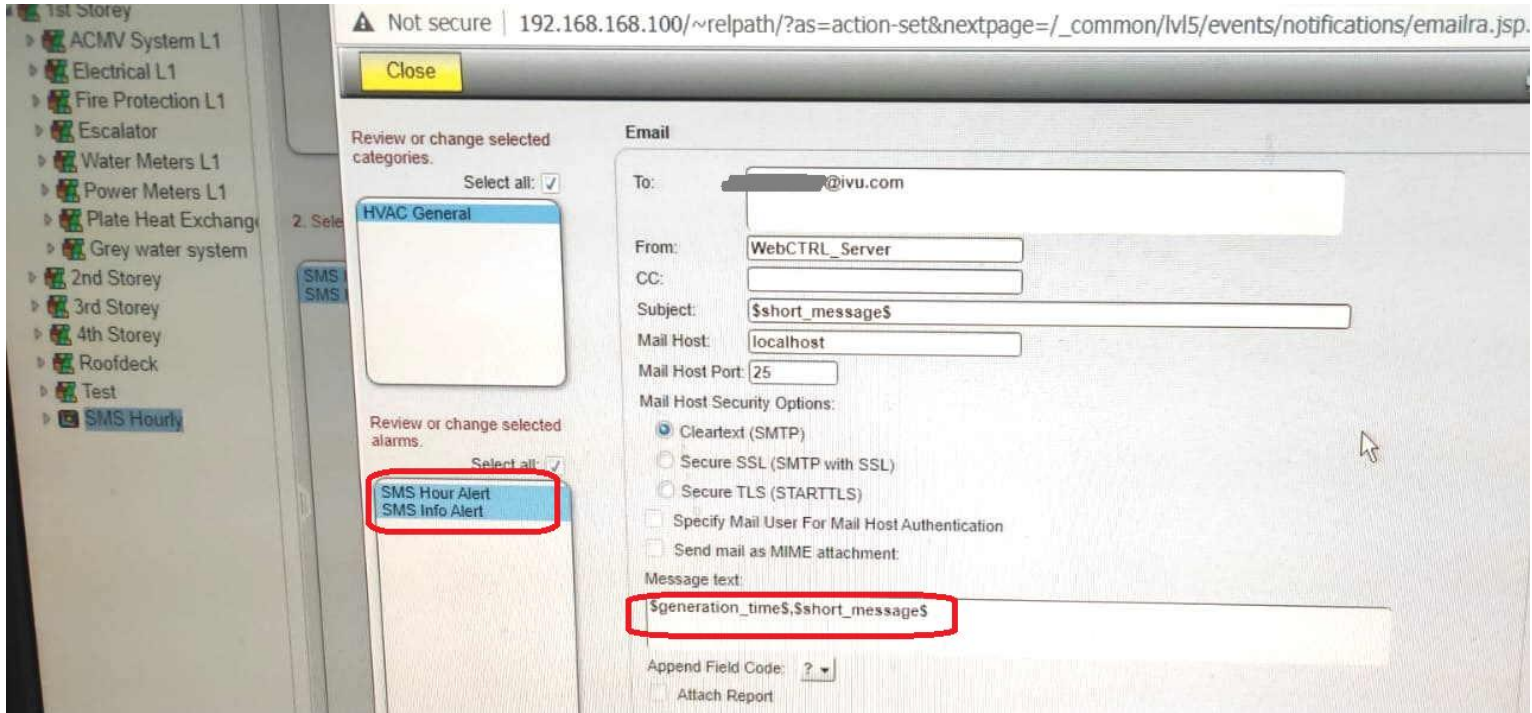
1st Storey
ACMV System L1
Electrical L1
Fire Protection L1
Escalator
Water Meters L1
Power Meters L1
Plate Heat Exchang
Grey water system
2nd Storey
3rd Storey
4th Storey
Roofdeck
Test
SMS Hourly

2. Sele

SMS
SMS

Not secure | 192.168.168.100/~relpath/?as=action-set&nextpage=/_common/lvl5/events/notifications/emailra.jsp.

Close

Review or change selected categories.
Select all: ✓
HVAC General

Review or change selected alarms.
Select all: ✓
SMS Hour Alert
SMS Info Alert

Email
To: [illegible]@ivu.com
From: WebCTRL_Server
CC:
Subject: $short_message$
Mail Host: localhost
Mail Host Port: 25
Mail Host Security Options:
Cleartext (SMTP)
Secure SSL (SMTP with SSL)
Secure TLS (STARTTLS)
Specify Mail User For Mail Host Authentication
Send mail as MIME attachment
Message text:
$generation_time$,$short_message$
Append Field Code: ?
Attach Report